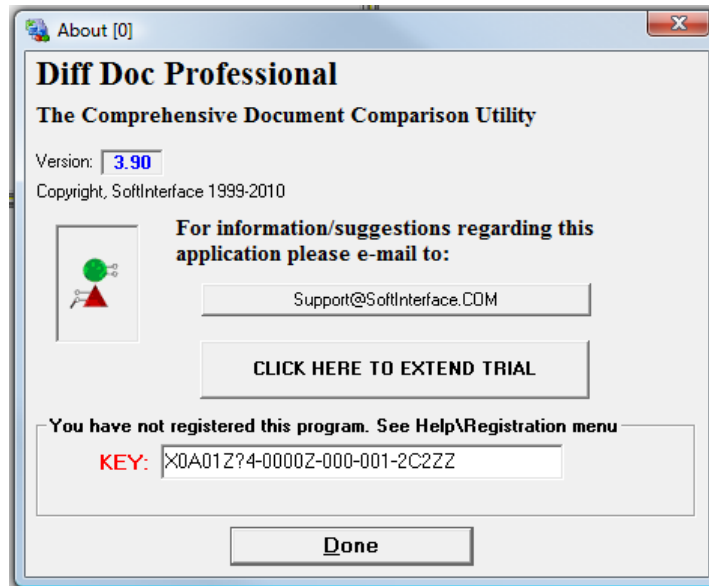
About [0]

Diff Doc Professional

The Comprehensive Document Comparison Utility

Version: 3.90

Copyright, SoftInterface 1999-2010

For information/suggestions regarding this application please e-mail to:

Support@SoftInterface.COM

CLICK HERE TO EXTEND TRIAL

You have not registered this program. See Help\Registration menu

KEY: X0A01Z?4-0000Z-000-001-2C2ZZ

Done